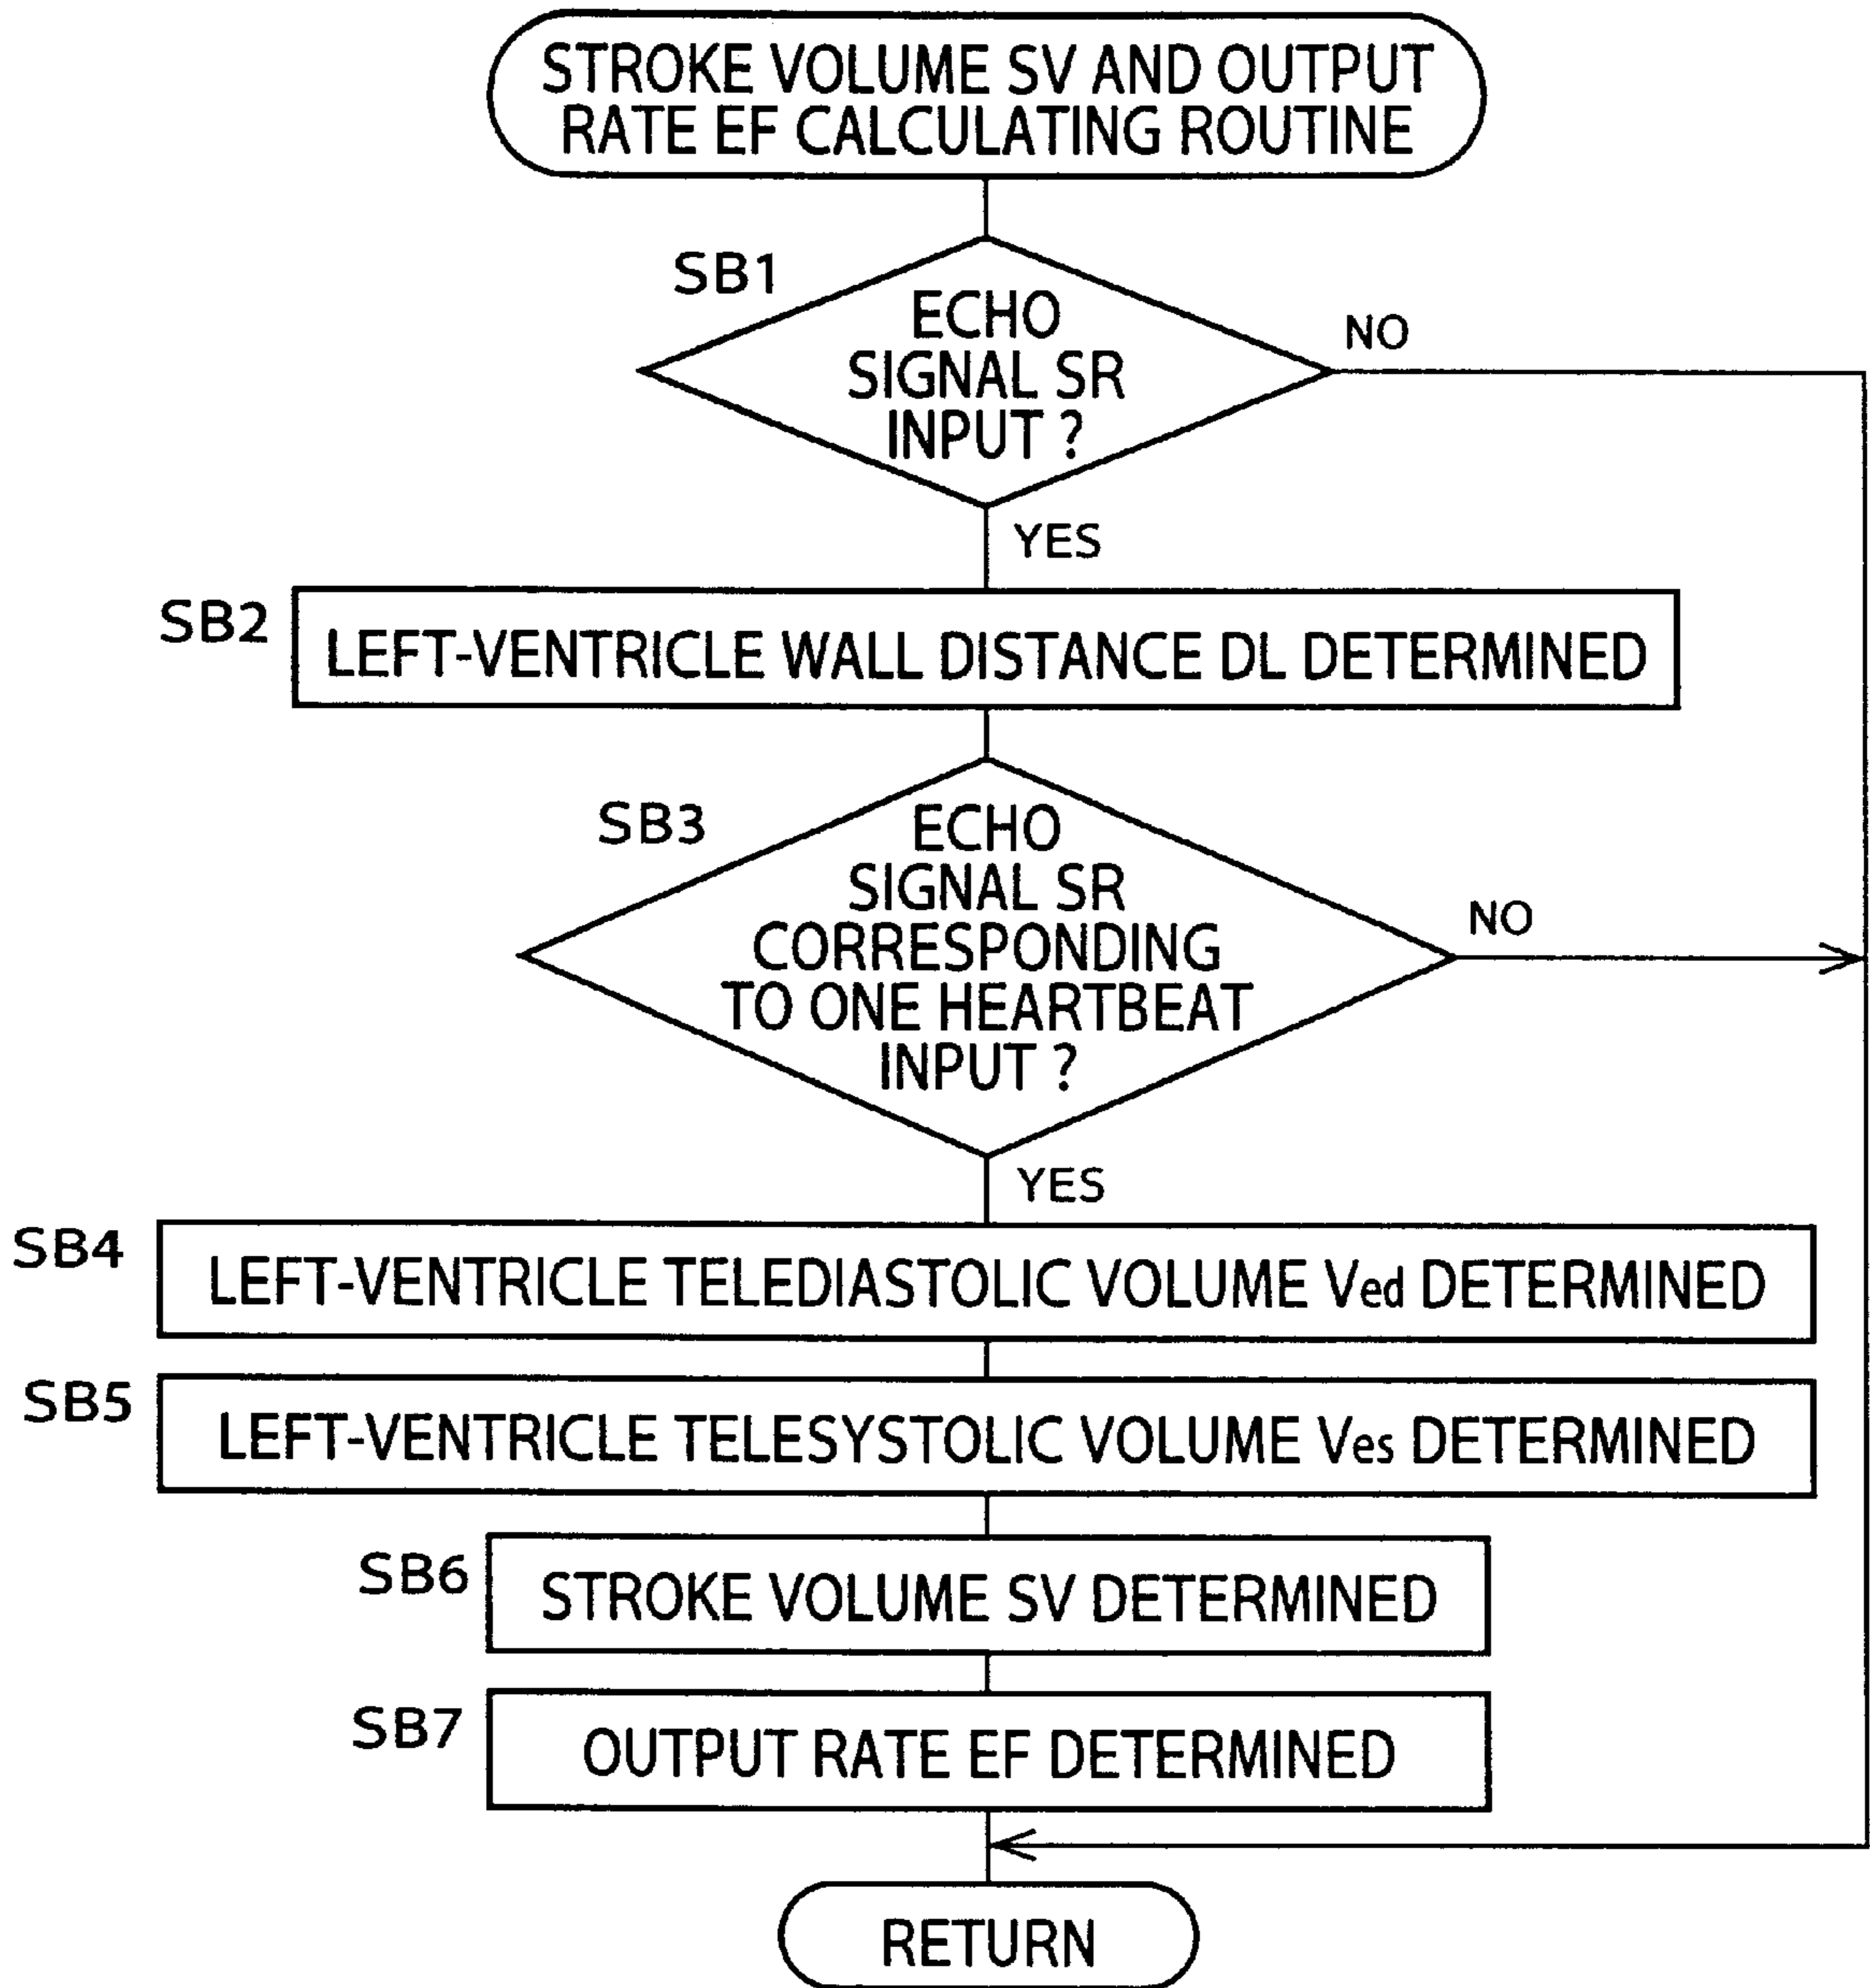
STROKE VOLUME SV AND OUTPUT RATE EF CALCULATING ROUTINE

SB1

ECHO SIGNAL SR INPUT ?

NO

YES

SB2

LEFT-VENTRICLE WALL DISTANCE DL DETERMINED

SB3

ECHO SIGNAL SR CORRESPONDING TO ONE HEARTBEAT INPUT ?

NO

YES

SB4

LEFT-VENTRICLE TELEDIASTOLIC VOLUME Ved DETERMINED

SB5

LEFT-VENTRICLE TELESYSTOLIC VOLUME Ves DETERMINED

SB6

STROKE VOLUME SV DETERMINED

SB7

OUTPUT RATE EF DETERMINED

RETURN